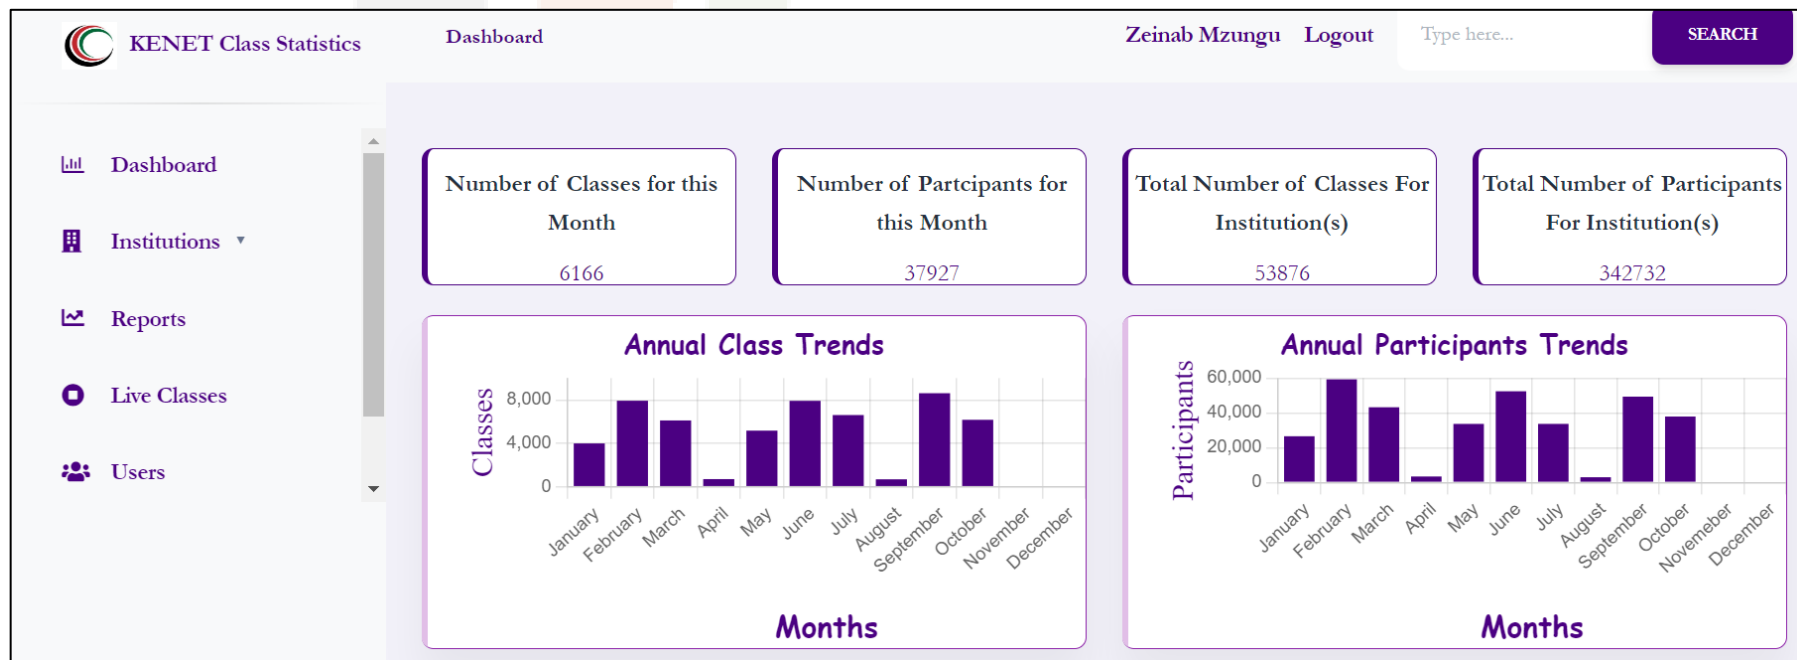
KENET Class Statistics

Dashboard

Zeinab Mzungu Logout

Type here...

SEARCH

Dashboard

Institutions ▾

Reports

Live Classes

Users

Number of Classes for this Month

6166

Number of Partcipants for this Month

37927

Total Number of Classes For Institution(s)

53876

Total Number of Participants For Institution(s)

342732

Annual Class Trends

Classes

8,000
4,000
0

January February March April May June July August September October November December

Months

Annual Participants Trends

Participants

60,000
40,000
20,000
0

January February March April May June July August September October Novemeber December

Months